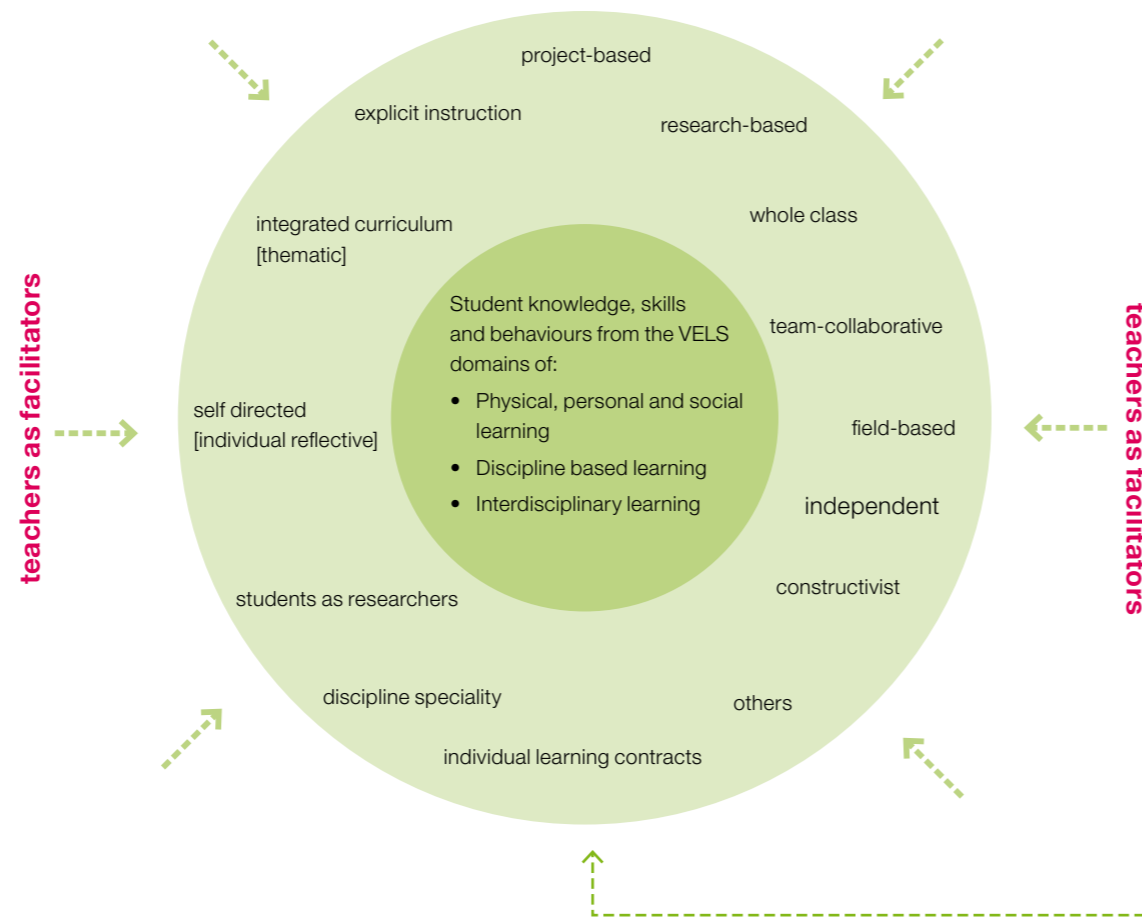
teachers as facilitators

project-based

explicit instruction

research-based

integrated curriculum [thematic]

whole class

Student knowledge, skills and behaviours from the VELS domains of:

- Physical, personal and social learning
- Discipline based learning
- Interdisciplinary learning

team-collaborative

self directed [individual reflective]

field-based

independent

constructivist

students as researchers

discipline speciality

others

individual learning contracts

teachers as facilitators